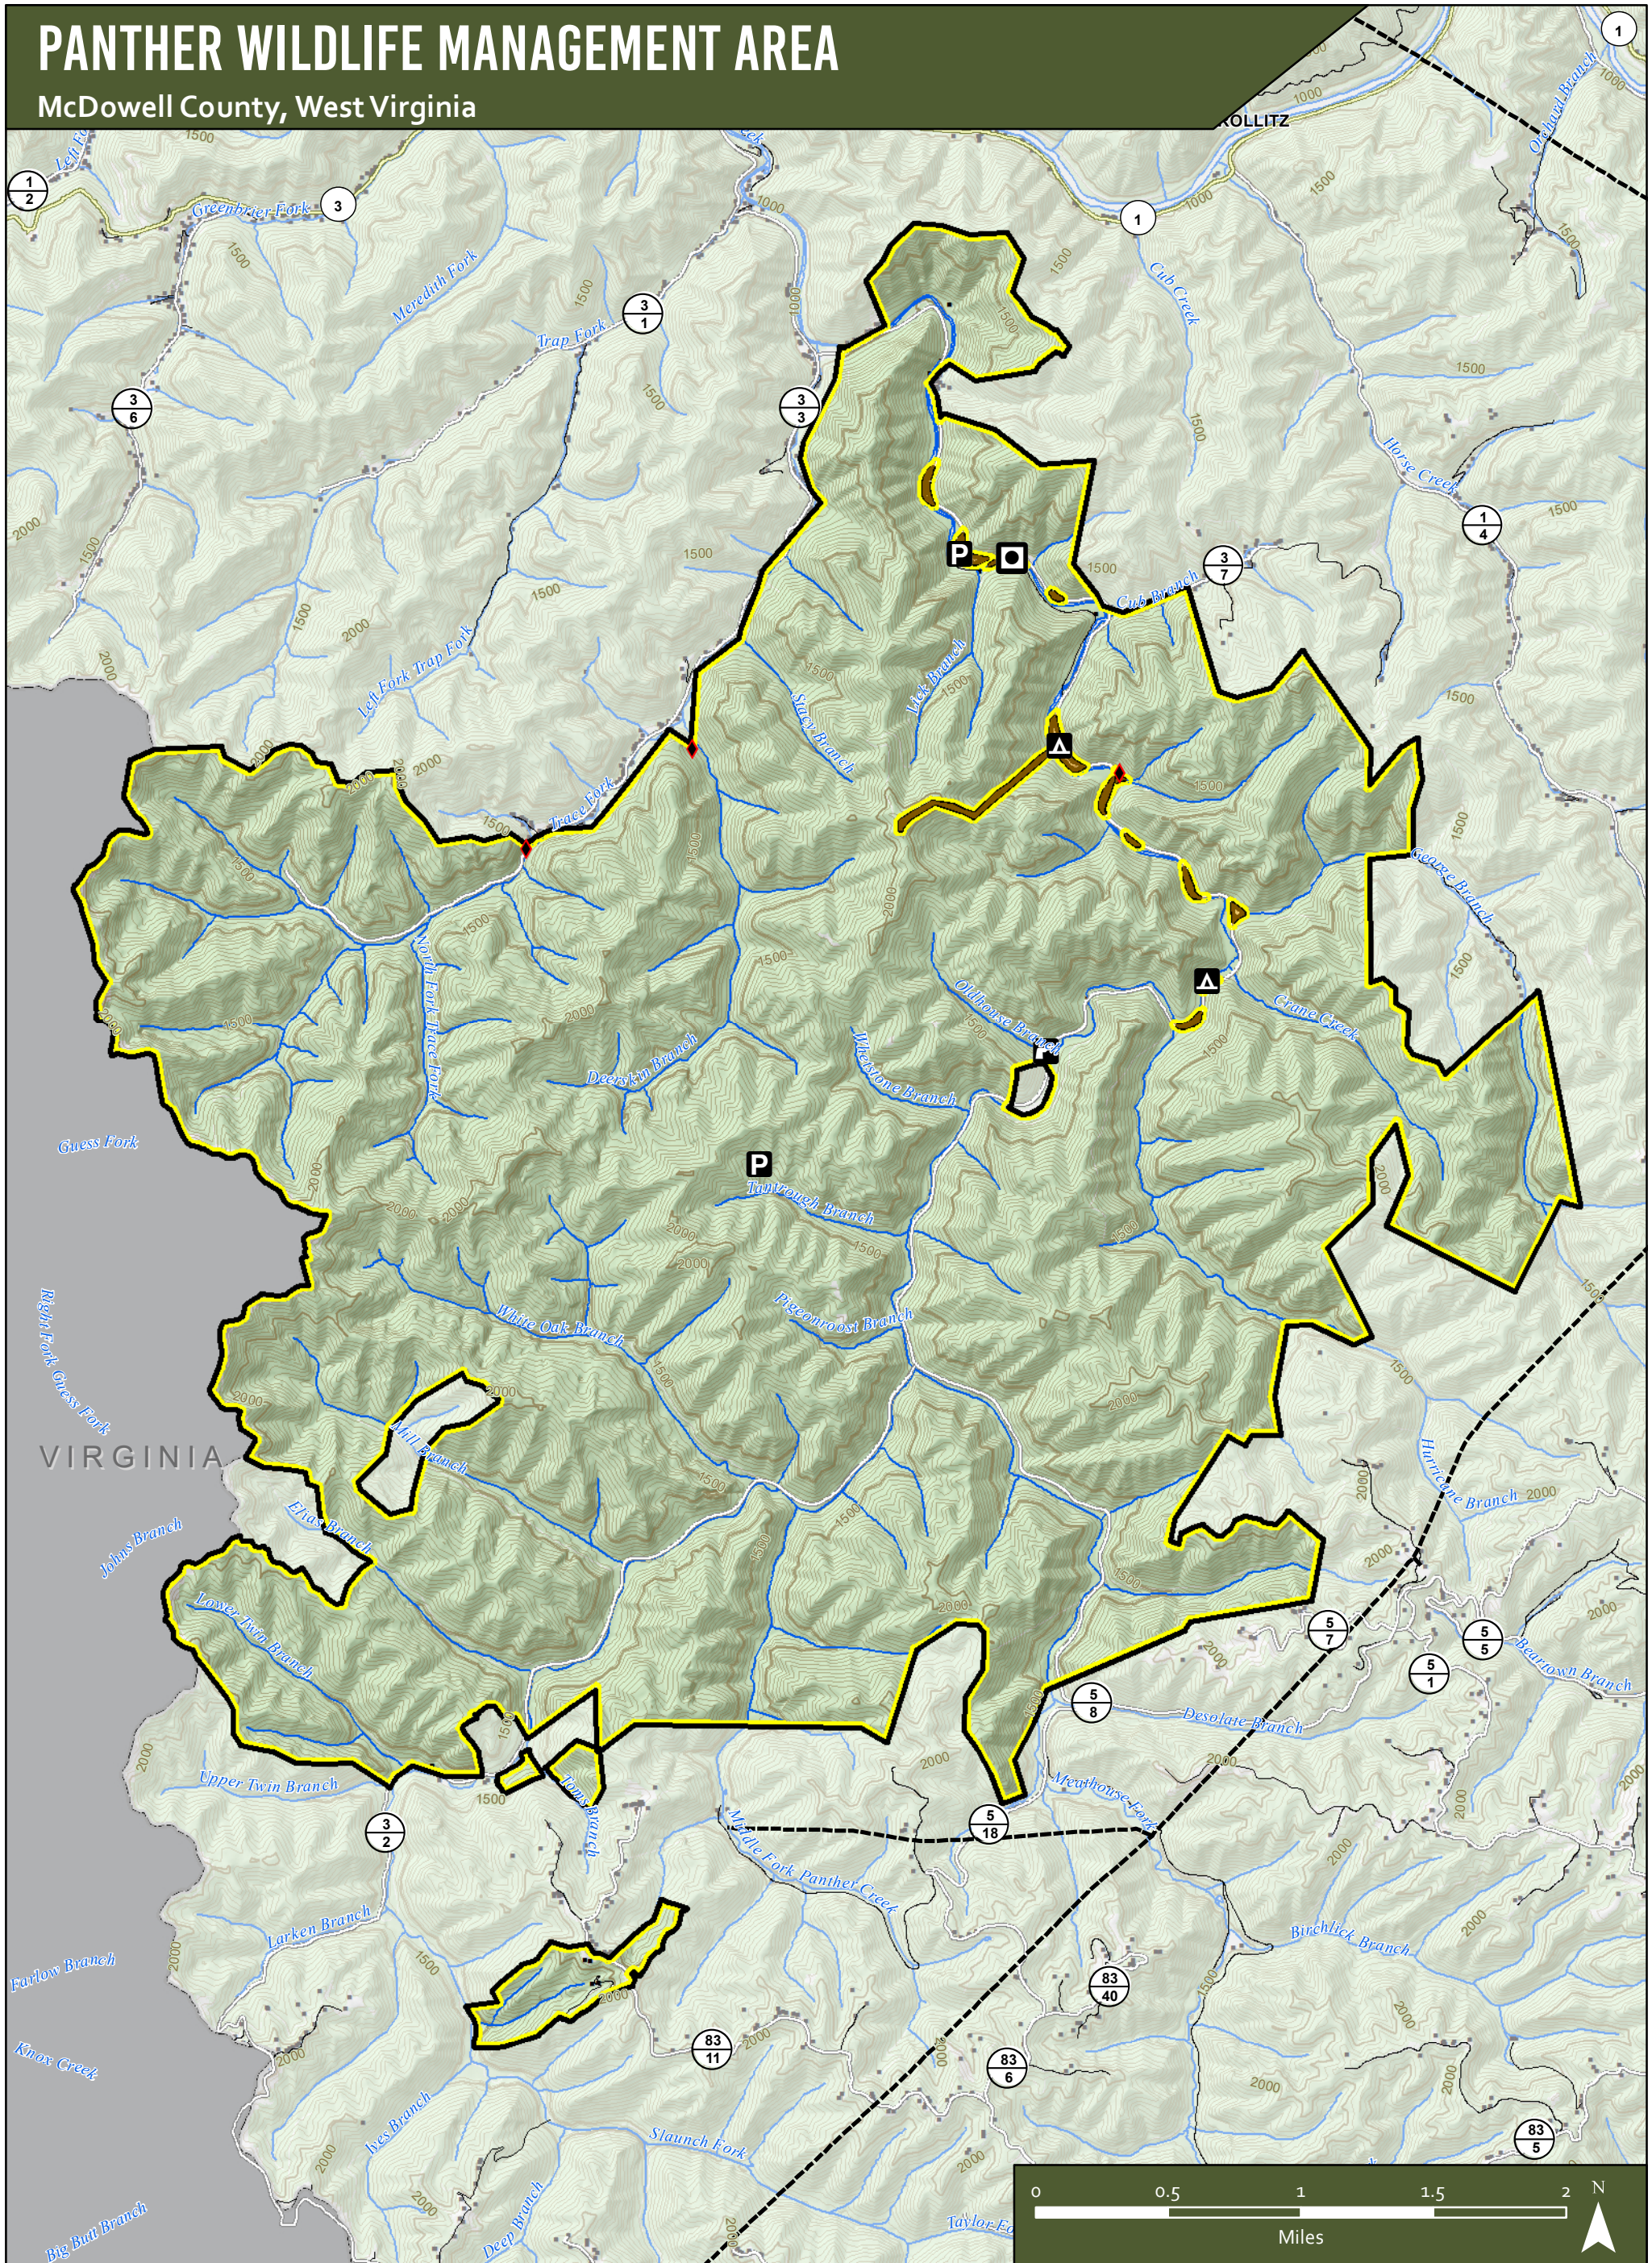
PANTHER WILDLIFE MANAGEMENT AREA
McDowell County, West Virginia

KROLLITZ

$\frac{1}{2}$ 3 1 1 $\frac{3}{1}$ $\frac{3}{6}$ $\frac{3}{3}$ $\frac{3}{7}$ $\frac{1}{4}$

Greenbrier Fork
Meredith Fork
Trap Fork
Left Fork Trap Fork
Cub Creek
Horse Creek
Oatmeal Branch
Panther Creek
Mars Branch
Ash Branch
Cub Branch
Trace Fork
North Fork Trace Fork
Dedaton Branch
Cabin Branch
Crane Creek
Schoolhouse Branch
Bearwallow Branch
Tugbranch Branch
Peppermint Branch
Grass Fork
Right Fork Grass Fork
White Oak Branch
Mill Branch
Pine Branch
Johns Branch
Lower Twin Branch
Upper Twin Branch
Lusk Branch
Larkey Branch
Harlow Branch
Kinny Creek
Ives Branch
Deep Branch
Big Butt Branch
Staunch Fork
Middle Fork Panther Creek
Wendhouse Fork
Desolate Branch
Birchlick Branch
Hurricane Branch
Bearwallow Branch
Taylor Fork

VIRGINIA

$\frac{5}{7}$ $\frac{5}{5}$ $\frac{5}{1}$ $\frac{5}{8}$ $\frac{5}{18}$ $\frac{3}{2}$ $\frac{83}{40}$ $\frac{83}{11}$ $\frac{83}{6}$ $\frac{83}{5}$

1500 2000 1000

0 0.5 1 1.5 2
Miles
N